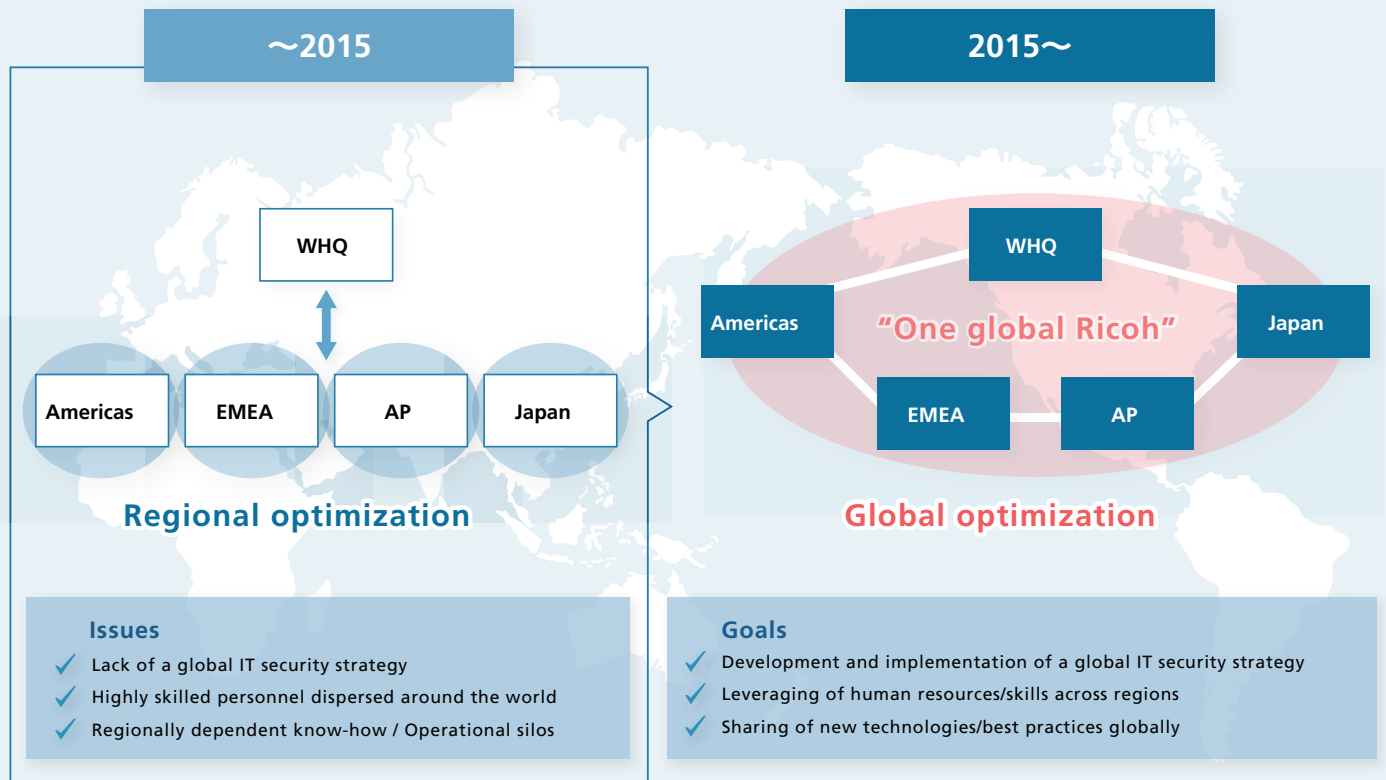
～2015

WHQ

Americas

EMEA

AP

Japan

Regional optimization

Issues

Lack of a global IT security strategy

Highly skilled personnel dispersed around the world

Regionally dependent know-how / Operational silos

2015～

WHQ

Americas

“One global Ricoh”

Japan

EMEA

AP

Global optimization

Goals

Development and implementation of a global IT security strategy

Leveraging of human resources/skills across regions

Sharing of new technologies/best practices globally